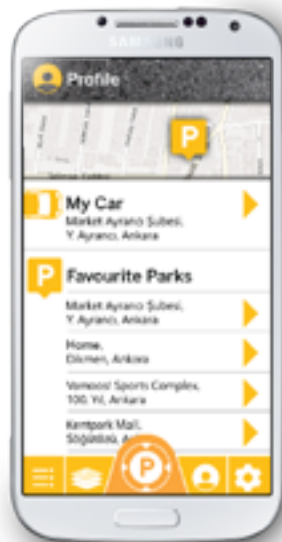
SAMSUNG

Profile

P

My Car
Market Ayrano Şubesi, Y. Ayrancı, Ankara

P

Favourite Parks

Market Ayrano Şubesi, Y. Ayrancı, Ankara

Home, Dikmen, Ankara

Vamoos! Sports Complex, 100. Yıl, Ankara

Kentpark Mall, Söğütözü, Ankara

P